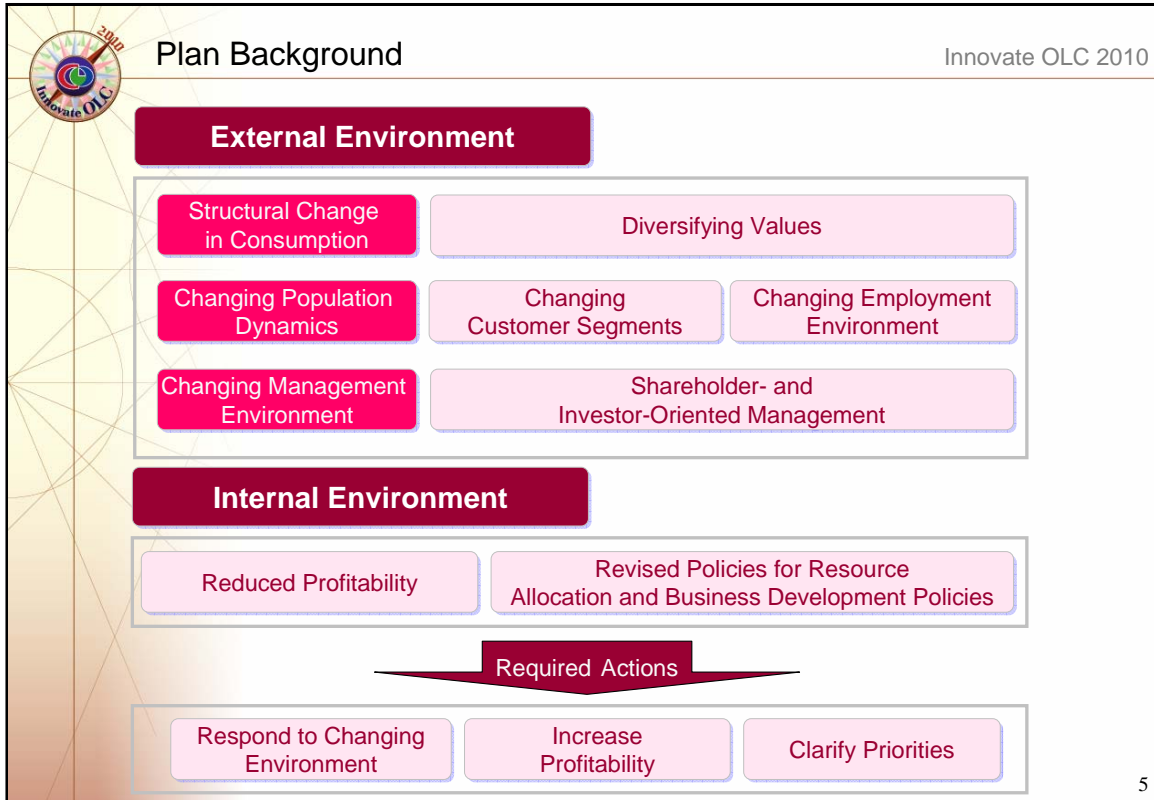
2010
Innovate OLC

Plan Background

Innovate OLC 2010

External Environment

Structural Change in Consumption

Diversifying Values

Changing Population Dynamics

Changing Customer Segments

Changing Employment Environment

Changing Management Environment

Shareholder- and Investor-Oriented Management

Internal Environment

Reduced Profitability

Revised Policies for Resource Allocation and Business Development Policies

Required Actions

Respond to Changing Environment

Increase Profitability

Clarify Priorities

5